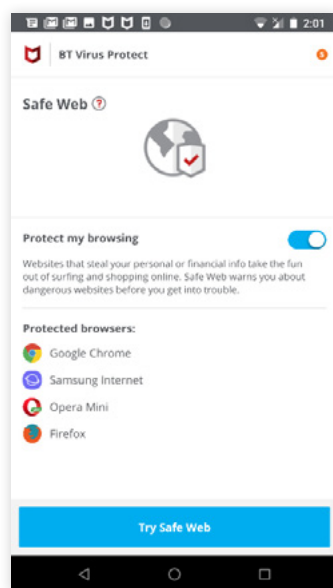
2:01

BT Virus Protect

5

Safe Web ?

Protect my browsing

Websites that steal your personal or financial info take the fun out of surfing and shopping online. Safe Web warns you about dangerous websites before you get into trouble.

Protected browsers:

Google Chrome

Samsung Internet

Opera Mini

Firefox

Try Safe Web